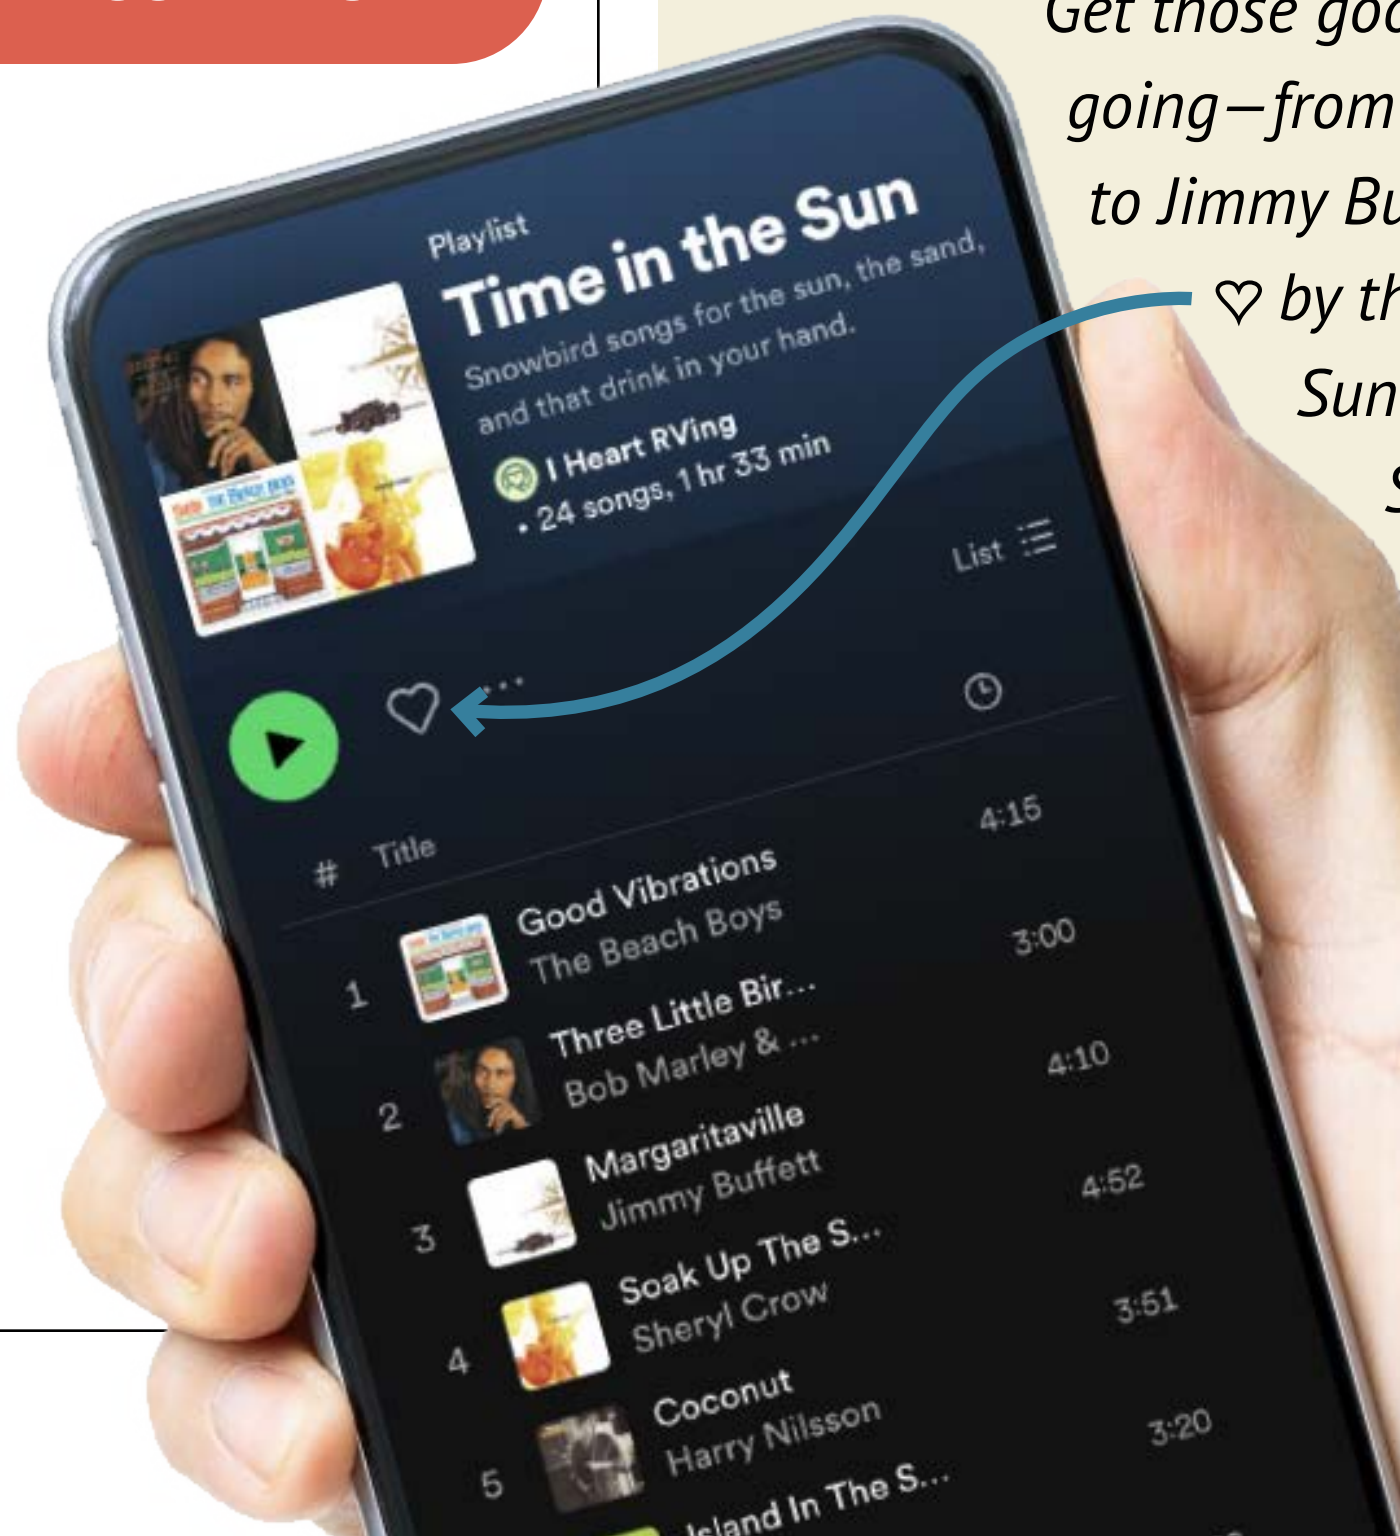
Get those goo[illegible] going—from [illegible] to Jimmy Bu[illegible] ♡ by th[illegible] Sun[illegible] S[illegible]

Playlist

Time in the Sun

Snowbird songs for the sun, the sand, and that drink in your hand.

I Heart RVing • 24 songs, 1 hr 33 min

List

...

| # | Title | |
|---|---|---|
| 1 | Good Vibrations The Beach Boys | 4:15 |
| 2 | Three Little Bir... Bob Marley & ... | 3:00 |
| 3 | Margaritaville Jimmy Buffett | 4:10 |
| 4 | Soak Up The S... Sheryl Crow | 4:52 |
| 5 | Coconut Harry Nilsson | 3:51 |
| | Island In The S... | 3:20 |